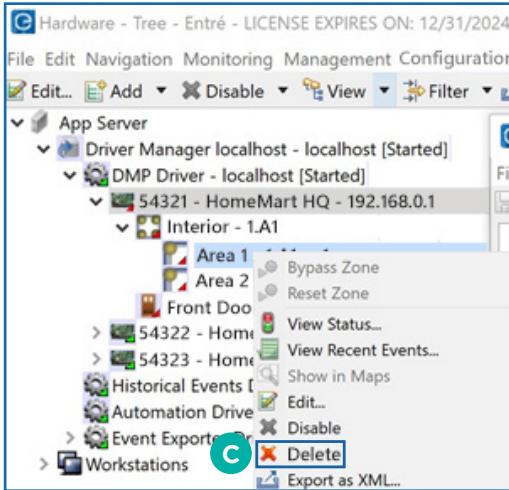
Hardware - Tree - Entré - LICENSE EXPIRES ON: 12/31/2024

File Edit Navigation Monitoring Management Configuration

Edit... Add Disable View Filter

App Server
Driver Manager localhost - localhost [Started]
DMP Driver - localhost [Started]
54321 - HomeMart HQ - 192.168.0.1
Interior - 1.A1
Area 1 - 1.A1 - 1
Area 2
Front Doo
54322 - Home
54323 - Home
Historical Events D
Automation Drive
Event Exporter Dr
Workstations

Bypass Zone
Reset Zone
View Status...
View Recent Events...
Show in Maps
Edit...
Disable
Delete
Export as XML...

C